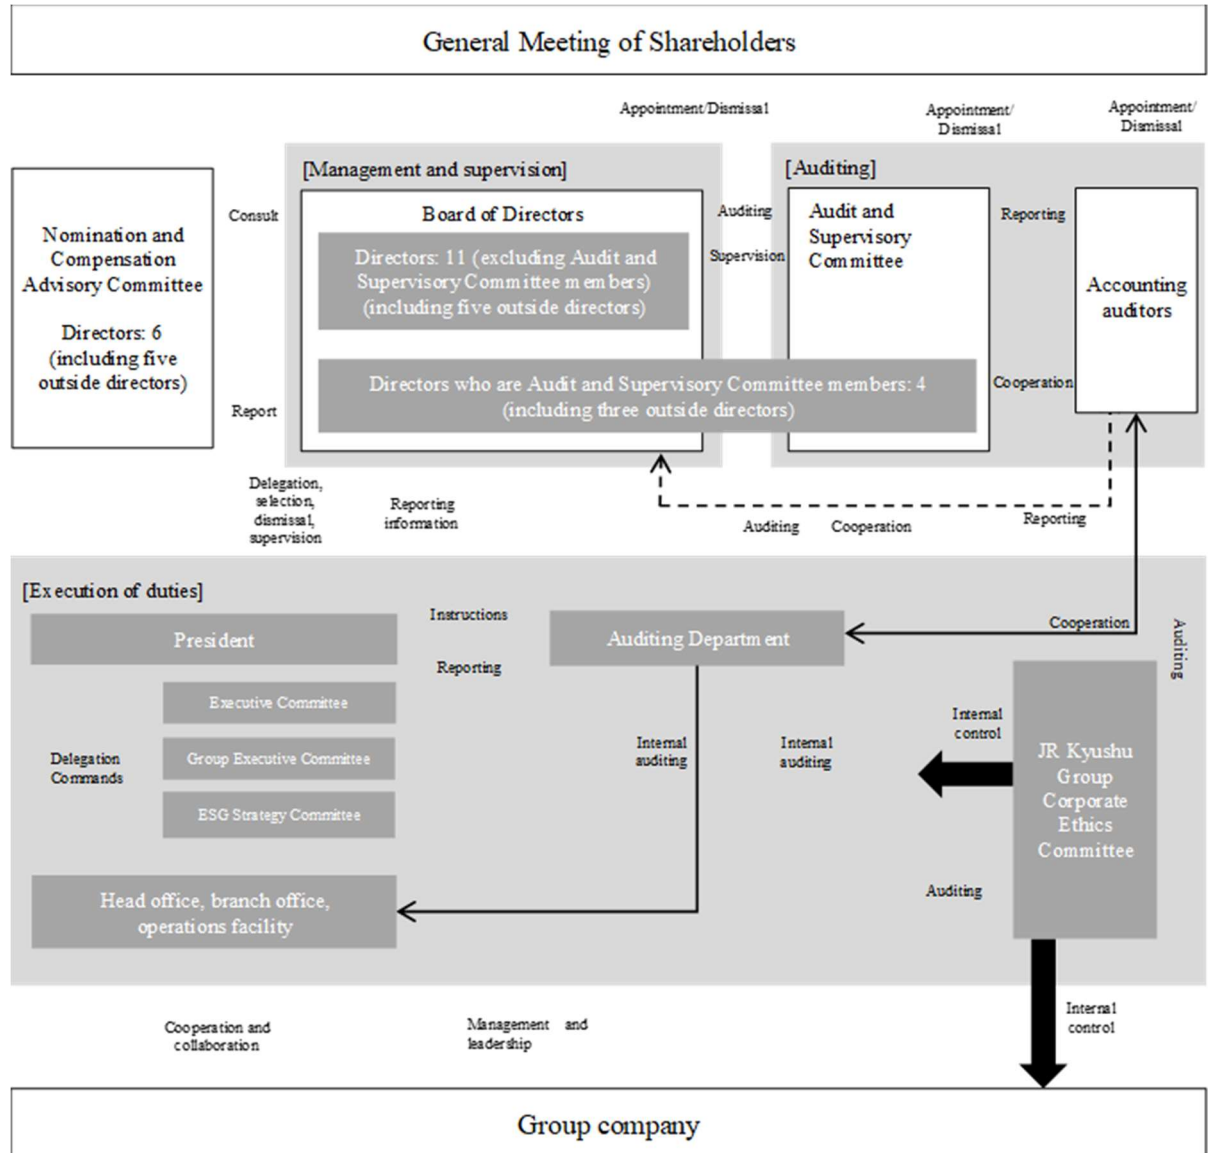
General Meeting of Shareholders

Appointment/Dismissal

Appointment/ Dismissal

Appointment/ Dismissal

Nomination and Compensation Advisory Committee

Directors: 6 (including five outside directors)

Consult

Report

[Management and supervision]

Board of Directors

Directors: 11 (excluding Audit and Supervisory Committee members) (including five outside directors)

Directors who are Audit and Supervisory Committee members: 4 (including three outside directors)

Auditing

Supervision

[Auditing]

Audit and Supervisory Committee

Reporting

Cooperation

Accounting auditors

Delegation, selection, dismissal, supervision

Reporting information

Auditing

Cooperation

Reporting

[Execution of duties]

President

Instructions

Reporting

Auditing Department

Cooperation

Auditing

Executive Committee

Group Executive Committee

ESG Strategy Committee

Delegation Commands

Internal auditing

Internal auditing

Internal control

JR Kyushu Group Corporate Ethics Committee

Auditing

Head office, branch office, operations facility

Cooperation and collaboration

Management and leadership

Internal control

Group company